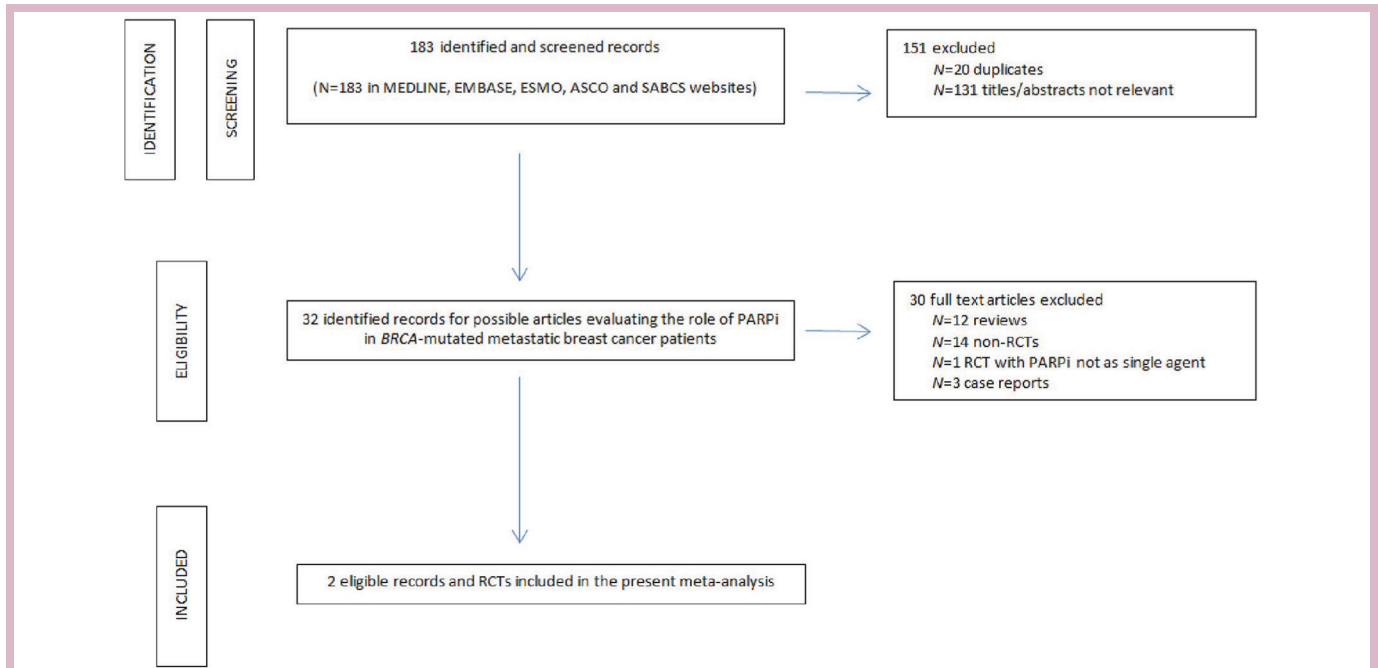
IDENTIFICATION

SCREENING

183 identified and screened records

(N=183 in MEDLINE, EMBASE, ESMO, ASCO and SABCS websites)

151 excluded
N=20 duplicates
N=131 titles/abstracts not relevant

ELIGIBILITY

32 identified records for possible articles evaluating the role of PARPi in BRCA-mutated metastatic breast cancer patients

30 full text articles excluded
N=12 reviews
N=14 non-RCTs
N=1 RCT with PARPi not as single agent
N=3 case reports

INCLUDED

2 eligible records and RCTs included in the present meta-analysis